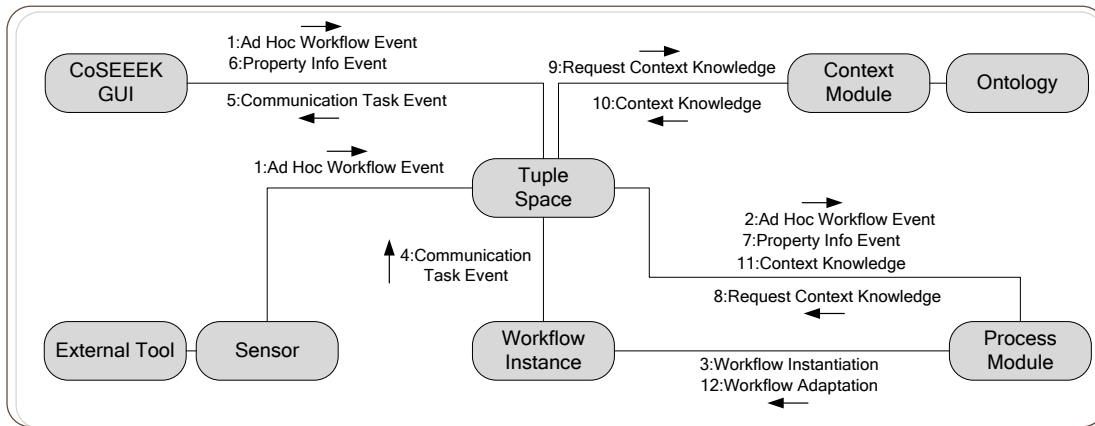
CoSEEEK GUI

1:Ad Hoc Workflow Event
6:Property Info Event

5:Communication Task Event

9:Request Context Knowledge

10:Context Knowledge

Context Module

Ontology

1:Ad Hoc Workflow Event

Tuple Space

2:Ad Hoc Workflow Event
7:Property Info Event
11:Context Knowledge

4:Communication Task Event

8:Request Context Knowledge

External Tool

Sensor

Workflow Instance

3:Workflow Instantiation
12:Workflow Adaptation

Process Module